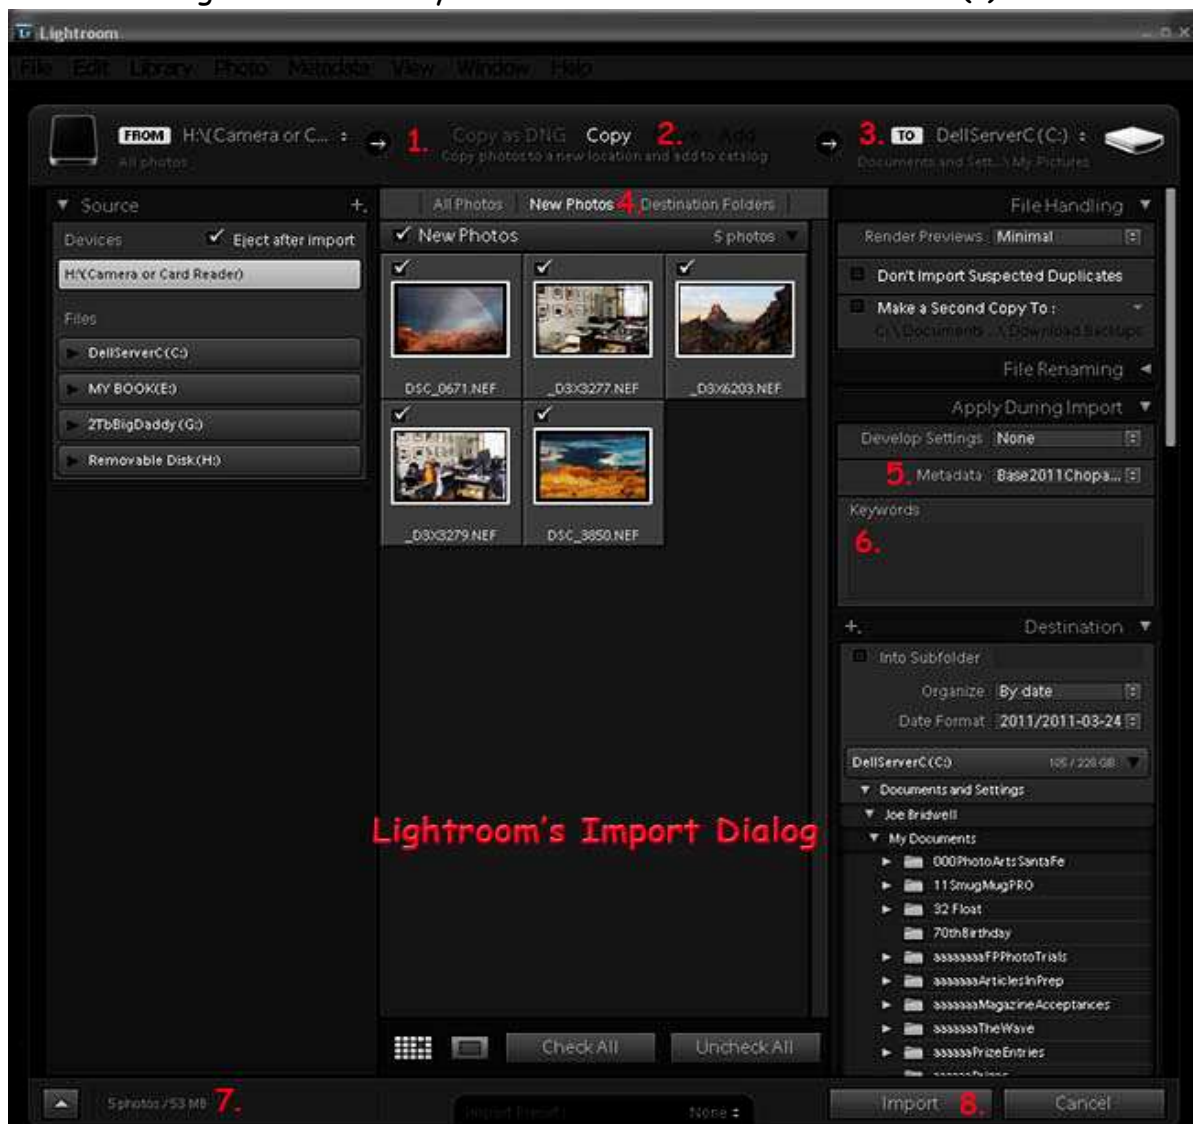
Lightroom

File Edit Library Photo Metadata View Window Help

FROM H:\Camera or C... 1. Copy as DNG Copy 2. Move Add 3. TO DellServerC (C:)

All photos

Copy photos to a new location and add to catalog

Documents and Sett... \ My Pictures

Source

Devices ✓ Eject after import

H:\Camera or Card Reader

Files

DellServerC (C:)

MY BOOK (E:)

2TbBigDaddy (G:)

Removable Disk (H:)

All Photos New Photos 4. Destination Folders

✓ New Photos 5 photos

DSC_0671.NEF

_D3X3277.NEF

_D3X6203.NEF

_D3X3279.NEF

DSC_3850.NEF

Check All Uncheck All

File Handling

Render Previews Minimal

Don't Import Suspected Duplicates

Make a Second Copy To :

C:\Documents ... \Download Backups

File Renaming

Apply During Import

Develop Settings None

5. Metadata Base2011Chopa...

Keywords

6.

Destination

Into Subfolder

Organize By date

Date Format 2011/2011-03-24

DellServerC (C:) 105 / 228 GB

Documents and Settings

Joe Bridwell

My Documents

000PhotoArtsSantaFe

11SmugMugPRO

32 Float

70thBirthday

aaaaaaaaFPPhotoTrials

aaaaaaaArticlesInPrep

aaaaaaaMagazineAcceptances

aaaaaaaTheWave

aaaaaaPrizeEntries

Lightroom's Import Dialog

5 photos / 53 MB 7.

Import Preset : None

Import 8. Cancel